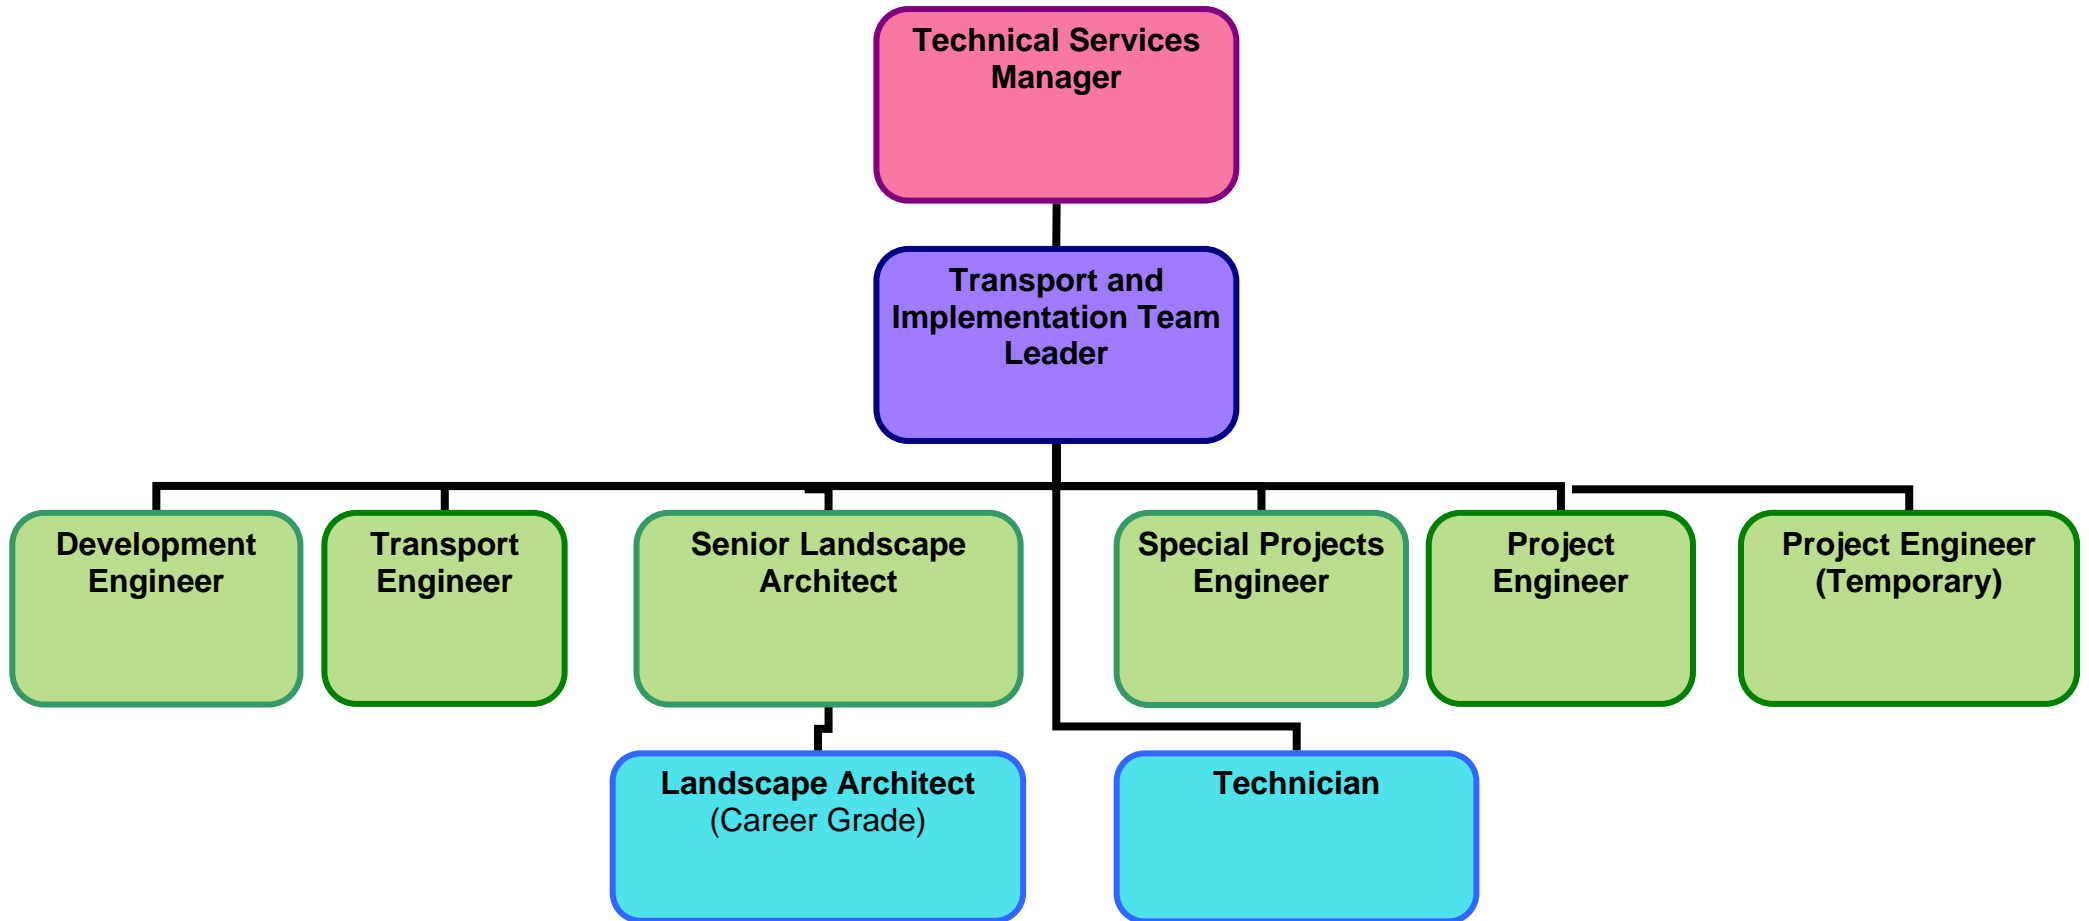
Technical Services Manager

Transport and Implementation Team Leader

Development Engineer

Transport Engineer

Senior Landscape Architect

Special Projects Engineer

Project Engineer

Project Engineer (Temporary)

Landscape Architect (Career Grade)

Technician